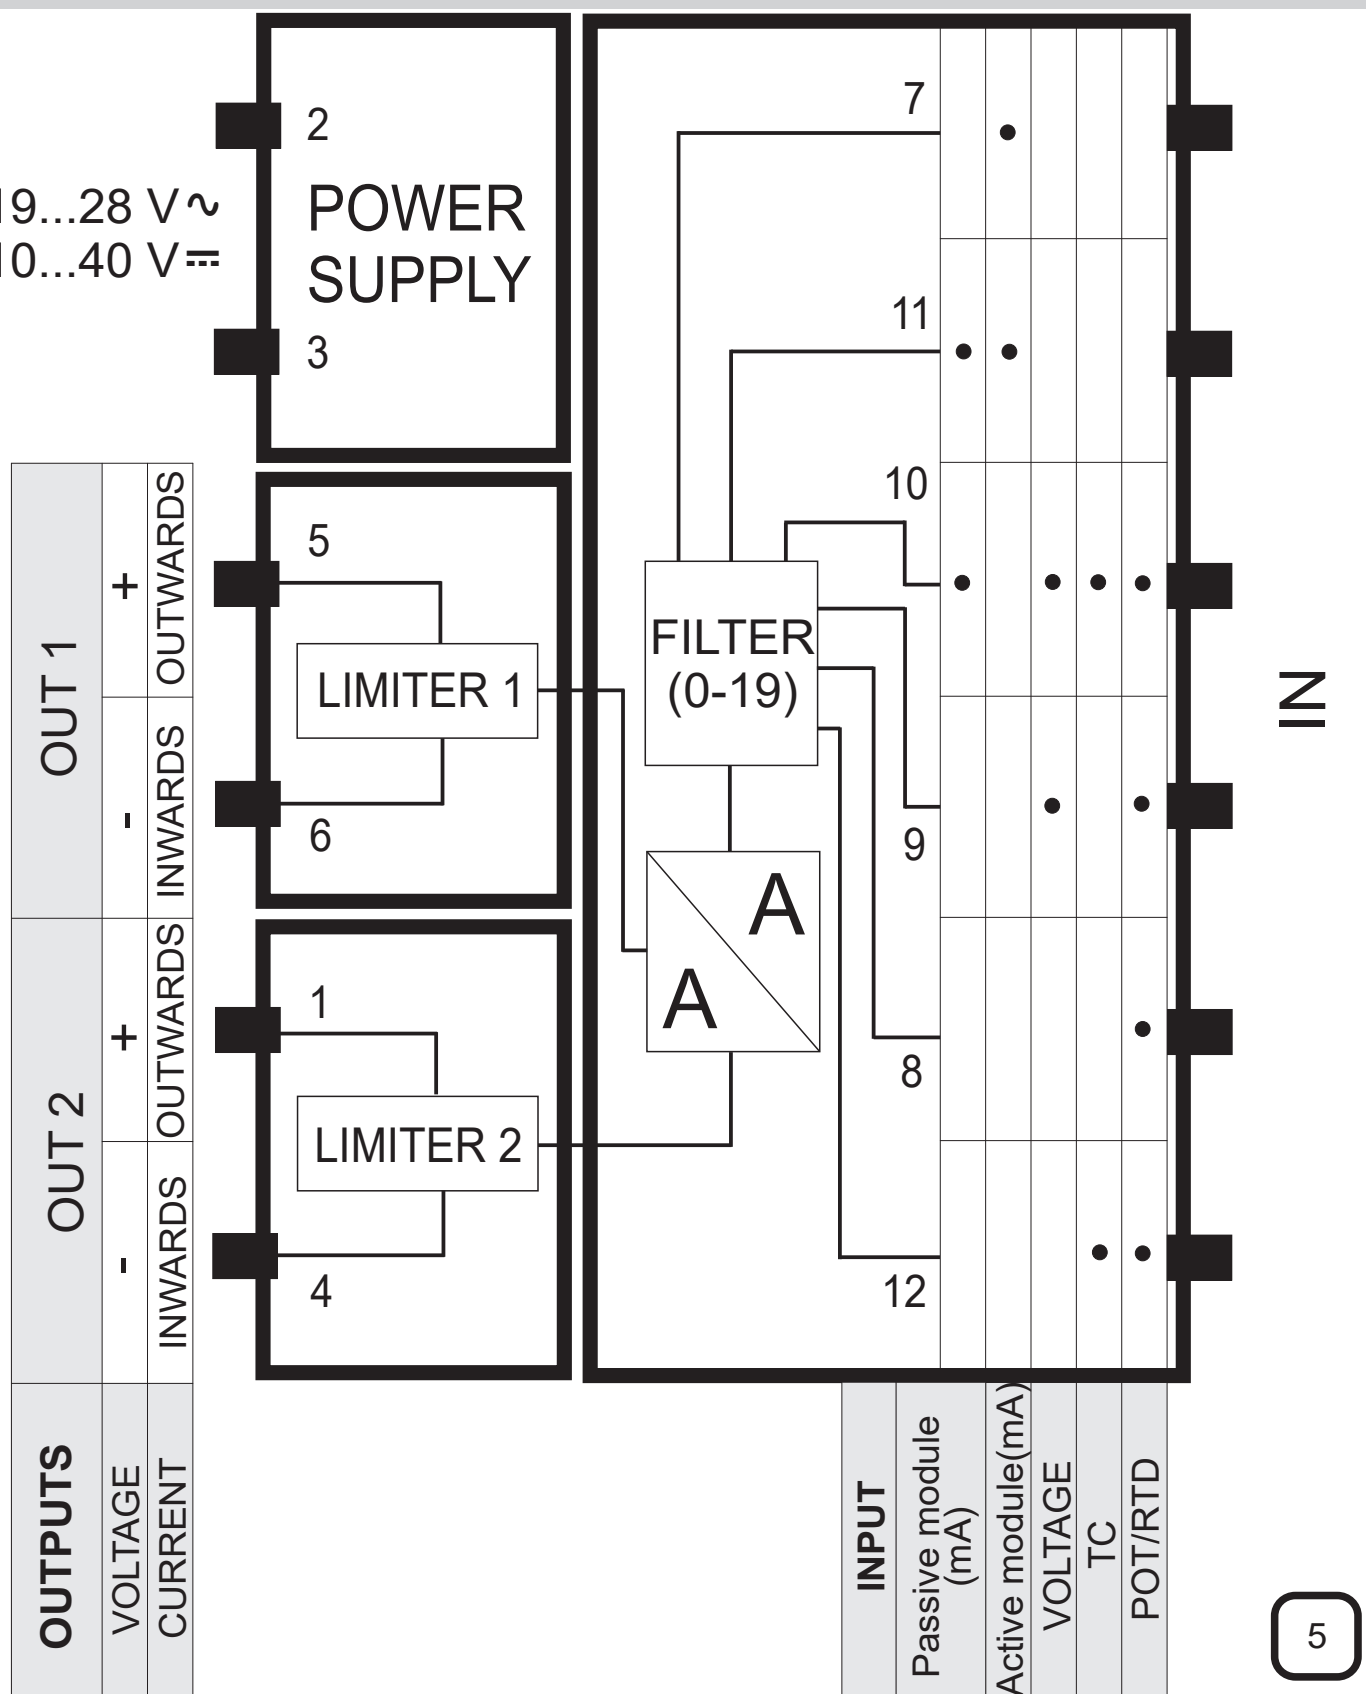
19...28 V~
10...40 V⎓

2
POWER SUPPLY
3

5
LIMITER 1
6

1
LIMITER 2
4

FILTER (0-19)

A
A

7
11
10
9
8
12

IN

OUT 1
+ OUTWARDS
- INWARDS

OUT 2
+ OUTWARDS
- INWARDS

OUTPUTS
VOLTAGE
CURRENT

INPUT
Passive module (mA)
Active module(mA)
VOLTAGE
TC
POT/RTD

5